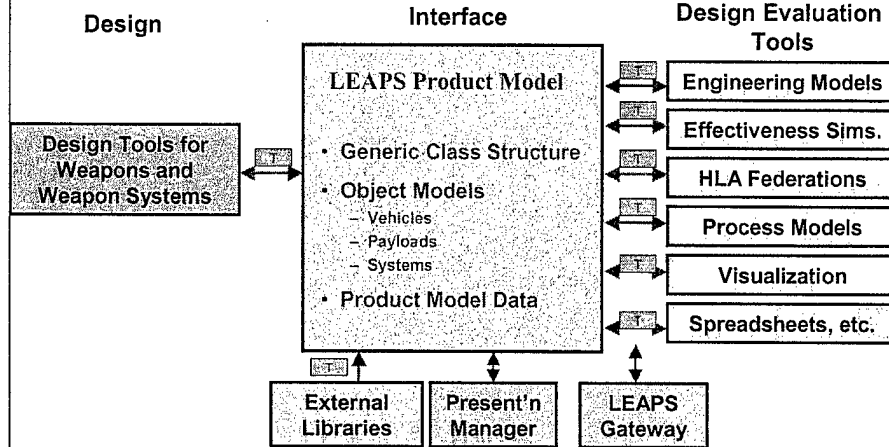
Design

Interface

Design Evaluation Tools

Design Tools for Weapons and Weapon Systems

T

LEAPS Product Model

• Generic Class Structure
• Object Models
– Vehicles
– Payloads
– Systems
• Product Model Data

T

Engineering Models

T

Effectiveness Sims.

T

HLA Federations

T

Process Models

T

Visualization

T

Spreadsheets, etc.

T

External Libraries

Present'n Manager

LEAPS Gateway